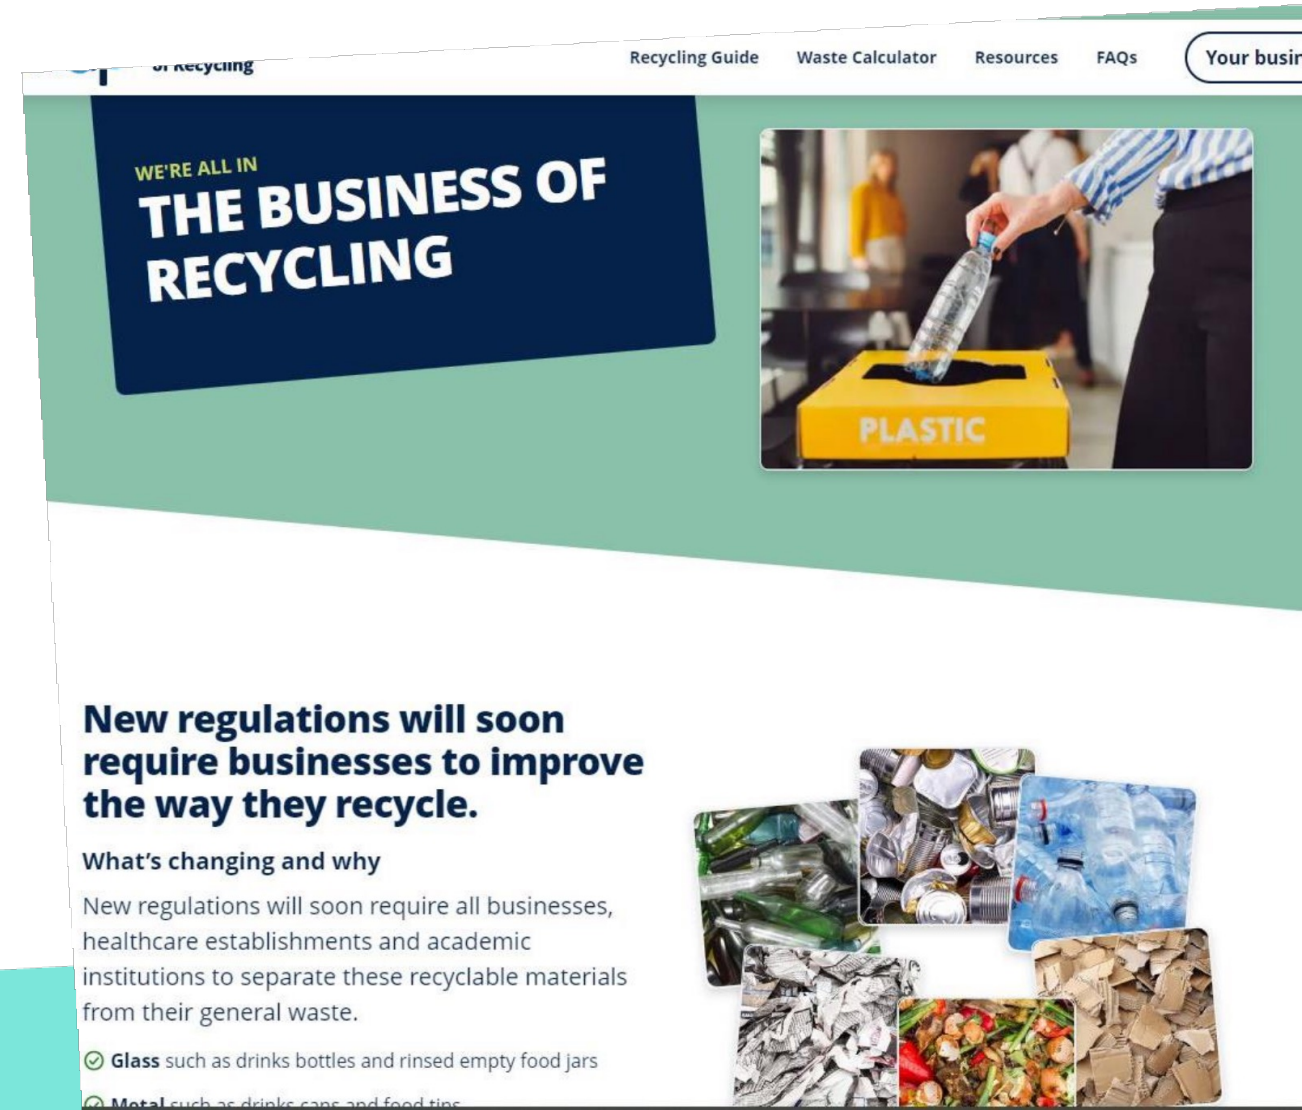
of Recycling

Recycling Guide Waste Calculator Resources FAQs Your busi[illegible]

WE'RE ALL IN
THE BUSINESS OF RECYCLING

PLASTIC

New regulations will soon require businesses to improve the way they recycle.

What's changing and why

New regulations will soon require all businesses, healthcare establishments and academic institutions to separate these recyclable materials from their general waste.

Glass such as drinks bottles and rinsed empty food jars

Metal such as drinks cans and food tins